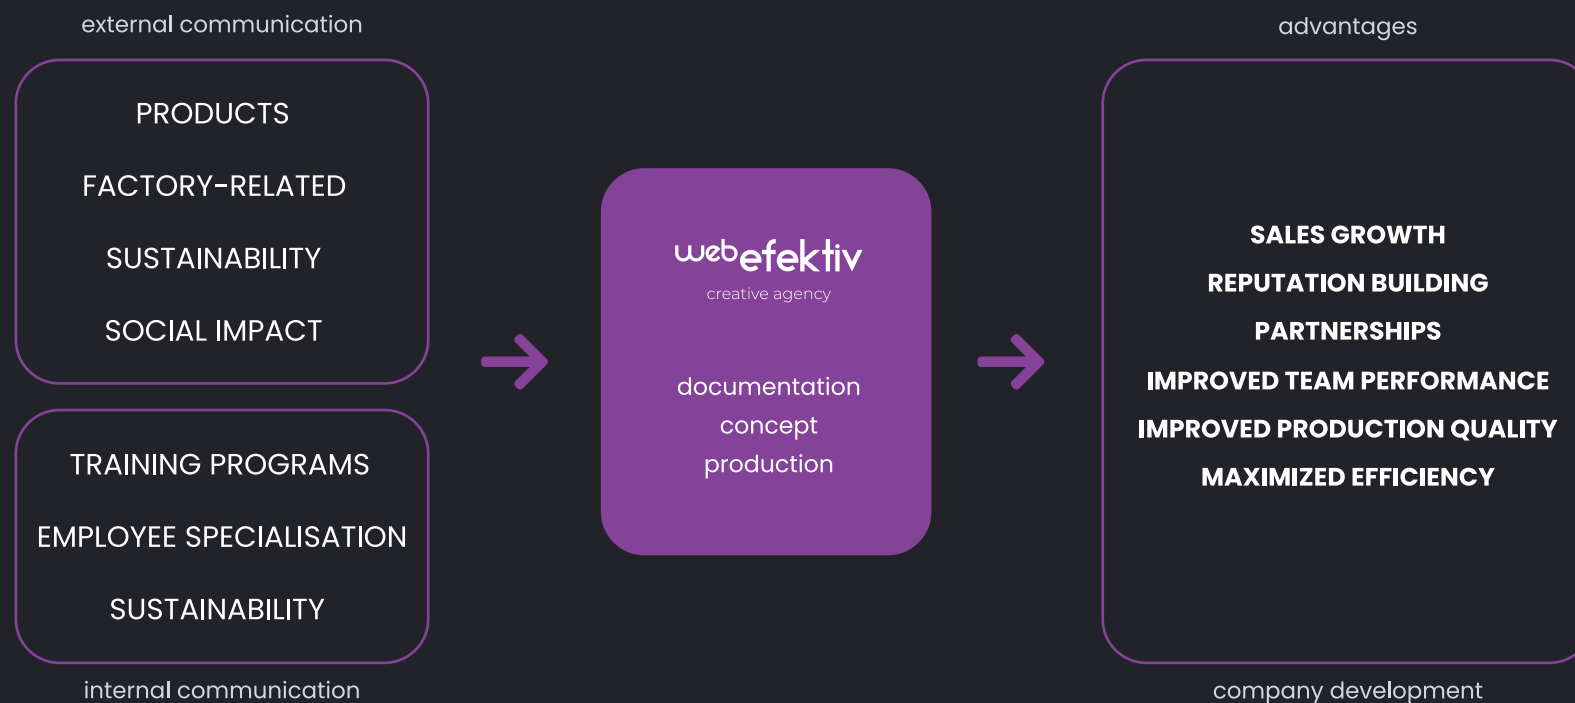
external communication

PRODUCTS

FACTORY-RELATED

SUSTAINABILITY

SOCIAL IMPACT

TRAINING PROGRAMS

EMPLOYEE SPECIALISATION

SUSTAINABILITY

internal communication

webefektiv
creative agency

documentation
concept
production

advantages

SALES GROWTH
REPUTATION BUILDING
PARTNERSHIPS
IMPROVED TEAM PERFORMANCE
IMPROVED PRODUCTION QUALITY
MAXIMIZED EFFICIENCY

company development